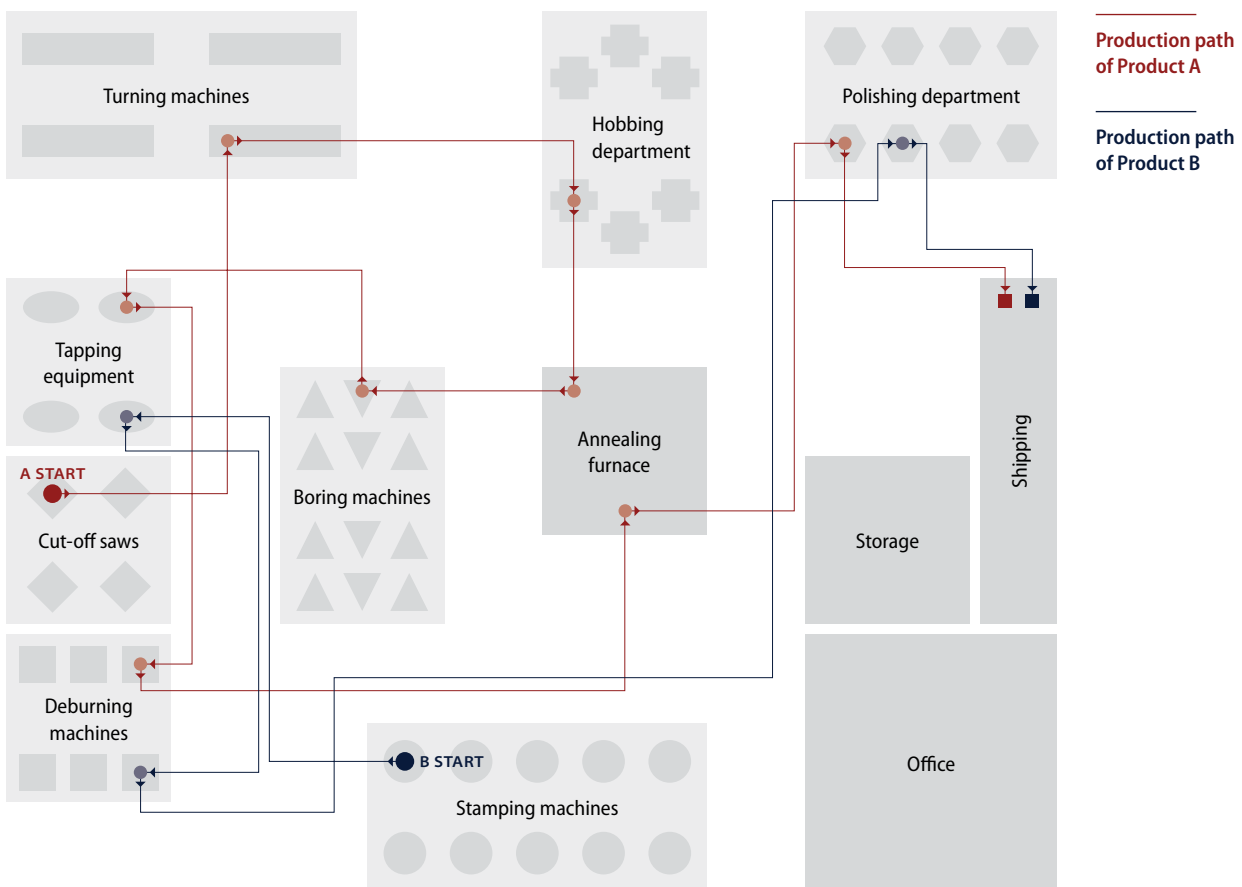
Production path of Product A

Production path of Product B

Turning machines

Hobbing department

Polishing department

Tapping equipment

A START

Cut-off saws

Boring machines

Annealing furnace

Shipping

Storage

Deburning machines

B START

Stamping machines

Office